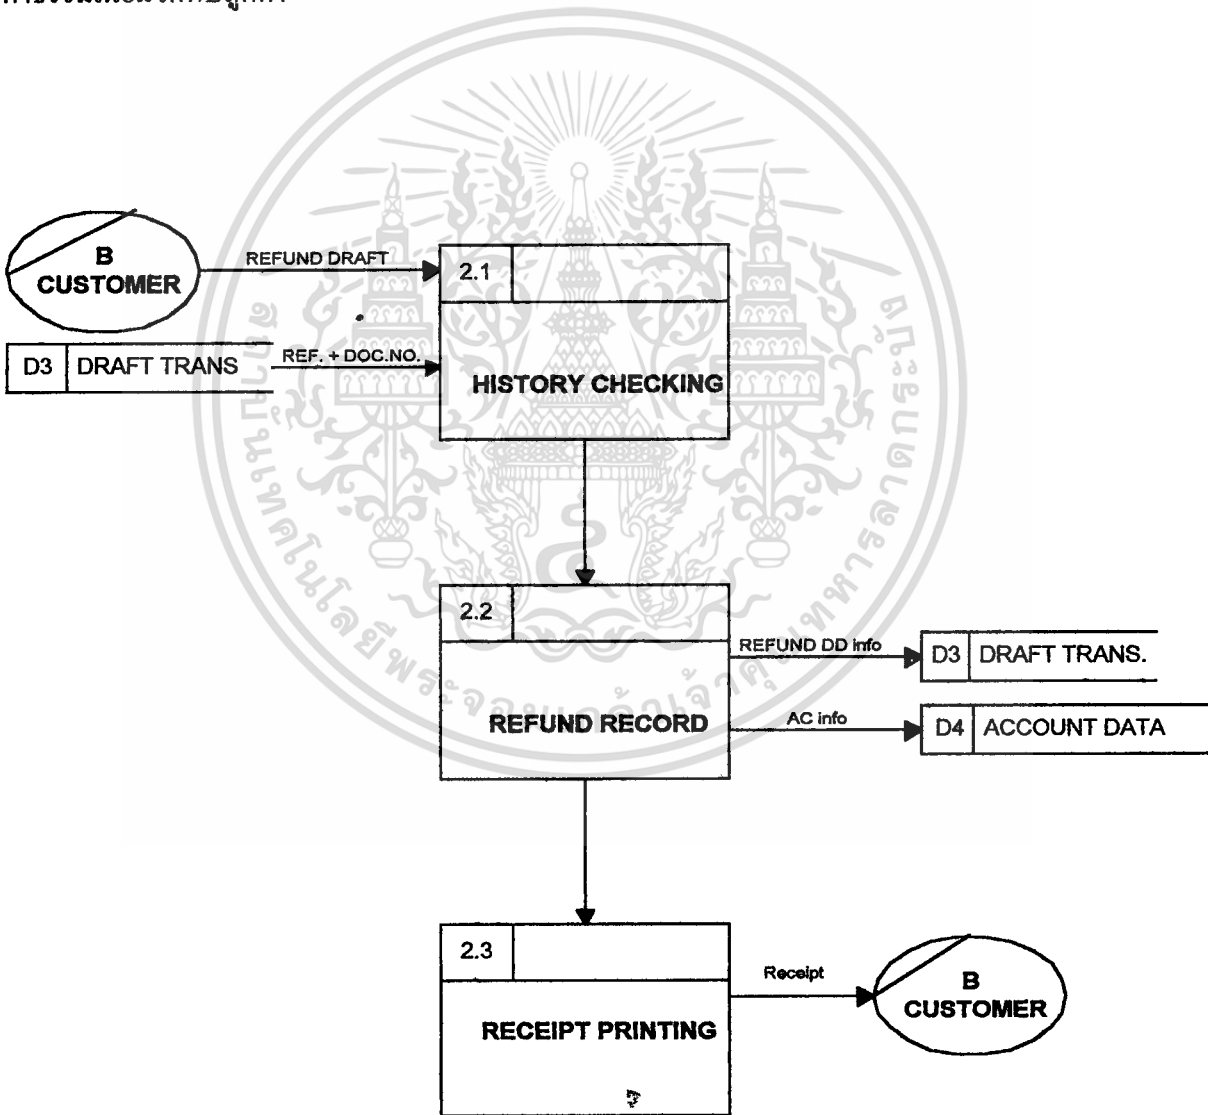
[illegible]

B
CUSTOMER

REFUND DRAFT

2.1

D3 DRAFT TRANS

REF. + DOC.NO.

HISTORY CHECKING

2.2

REFUND DD info

D3 DRAFT TRANS.

REFUND RECORD

AC info

D4 ACCOUNT DATA

2.3

Receipt

B
CUSTOMER

RECEIPT PRINTING